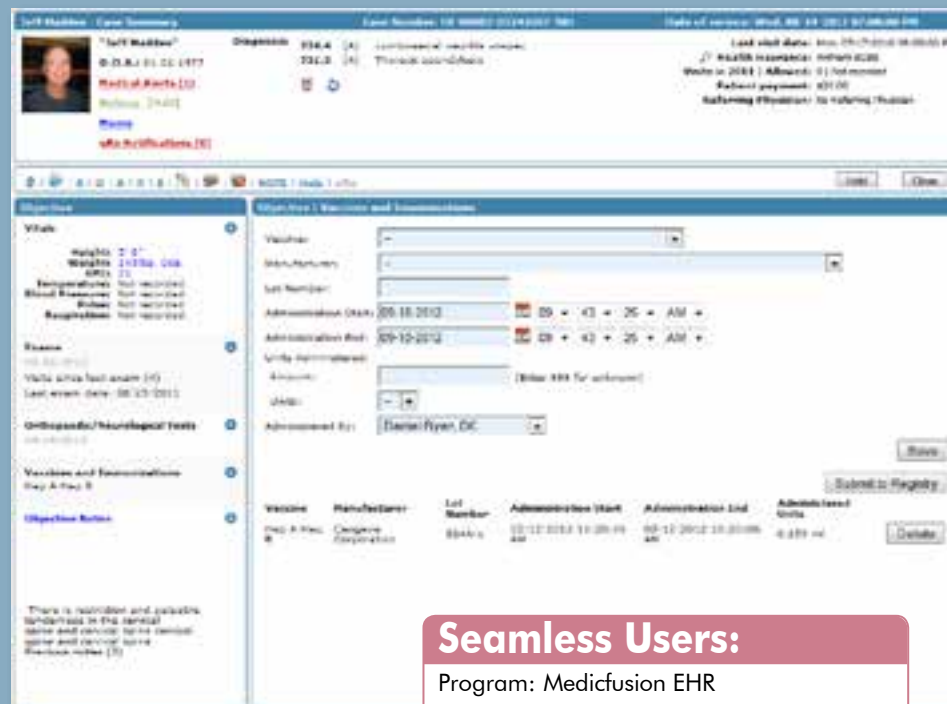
Jeff Madden - Case Summary

Case Number: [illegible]

Date of service: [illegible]

"Jeff Madden"

D.O.B.: 01-12-1977

Medical Alerts [1]

Wellness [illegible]

Memo

eRx Notifications [0]

Diagnosis

724.4 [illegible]

721.0 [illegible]

Last visit date: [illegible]

Health insurance: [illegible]

Visits in 2012 | Allowed: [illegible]

Patient payment: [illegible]

Referring Physician: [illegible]

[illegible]

Save

Close

Objective

Vitals

Height: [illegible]

Weight: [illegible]

BMI: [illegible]

Temperature: Not recorded

Blood Pressure: Not recorded

Pulse: Not recorded

Respiration: Not recorded

Exams

Visits since last exam: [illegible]

Last exam date: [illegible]

Orthopedic/Neurological Tests

Vaccines and Immunizations

Hep A-Hep B

Objective Notes

There is restriction and palpable tenderness in the cervical spine and cervical spine cervical spine and cervical spine Previous notes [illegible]

Objective | Vaccines and Immunizations

Vaccine:

Manufacturer:

Lot Number:

Administration Start: 09-10-2012

09 : 43 : 26 AM

Administration End: 09-10-2012

09 : 43 : 26 AM

Units Administered:

Amount:

(Enter 999 for unknown)

Units:

Administered By: Daniel Ryan, DC

Save

Submit to Registry

| Vaccine | Manufacturer | Lot Number | Administration Start | Administration End | Administered Units | |
|---|---|---|---|---|---|---|
| Hep A-Hep B | Company Corporation | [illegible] | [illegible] AM | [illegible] AM | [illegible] | Delete |

Seamless Users:

Program: Medicfusion EHR